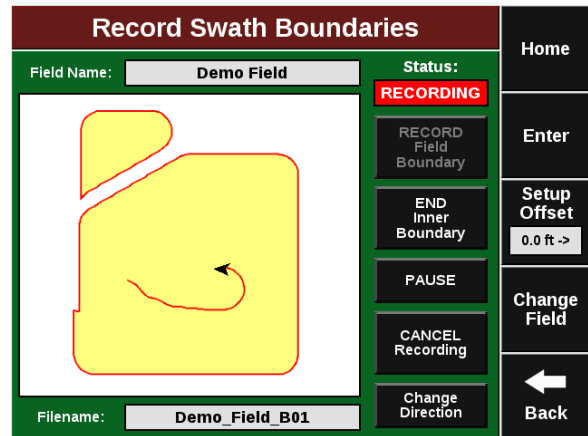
Record Swath Boundaries

Field Name: Demo Field

Status:
RECORDING

RECORD Field Boundary

END Inner Boundary

PAUSE

CANCEL Recording

Change Direction

Filename: Demo_Field_B01

Home

Enter

Setup Offset
0.0 ft ->

Change Field

Back